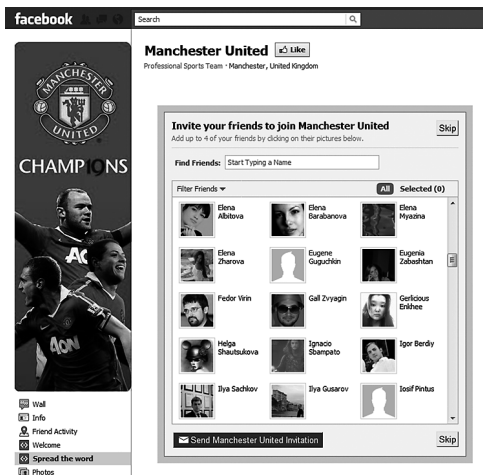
facebook

Search

MANCHESTER UNITED

CHAMP19NS

AON

Wall
Info
Friend Activity
Welcome
Spread the word
Photos

Manchester United Like

Professional Sports Team · Manchester, United Kingdom

Invite your friends to join Manchester United

Add up to 4 of your friends by clicking on their pictures below.

Skip

Find Friends: Start Typing a Name

Filter Friends

All Selected (0)

Elena Albitova
Elena Barabanova
Elena Myazina
Elena Zharova
Eugene Guguchkin
Eugenia Zabashtan
Fedor Virin
Gall Zvyagin
Gerlicious Enkhee
Helga Shautsukova
Ignacio Sbampato
Igor Berdiy
Ilya Sachkov
Ilya Gusarov
Iosif Pintus

Send Manchester United Invitation

Skip